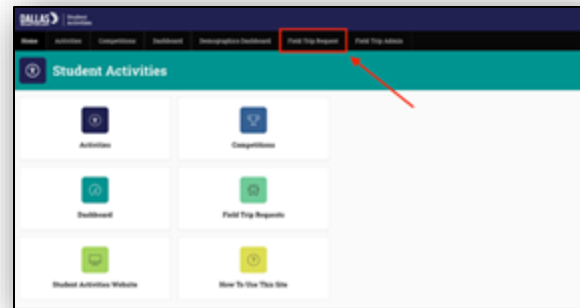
DALLAS Student Activities

Home Activities Competitions Dashboard Demographics Dashboard Field Trip Request Field Trip Admin

Student Activities

Activities

Competitions

Dashboard

Field Trip Requests

Student Activities Website

How To Use This Site